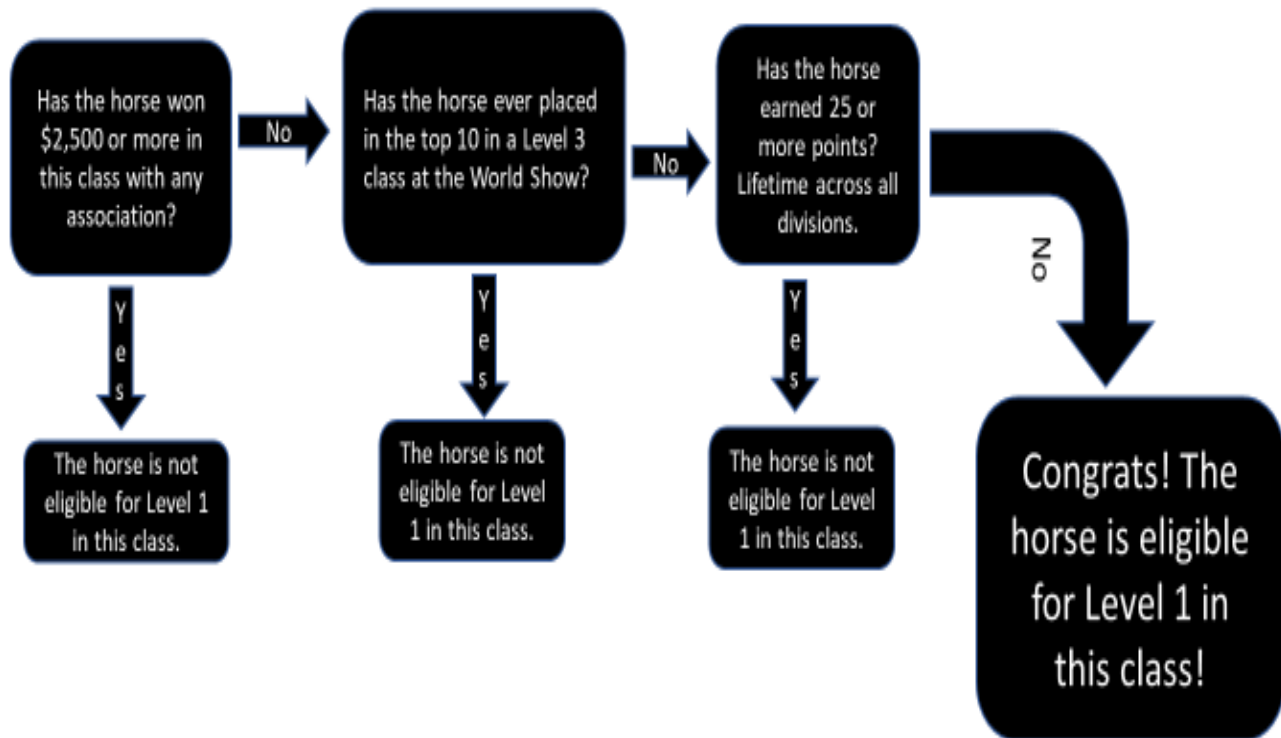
Has the horse won $2,500 or more in this class with any association?

No

Has the horse ever placed in the top 10 in a Level 3 class at the World Show?

No

Has the horse earned 25 or more points? Lifetime across all divisions.

No

Yes

The horse is not eligible for Level 1 in this class.

Yes

The horse is not eligible for Level 1 in this class.

Yes

The horse is not eligible for Level 1 in this class.

Congrats! The horse is eligible for Level 1 in this class!